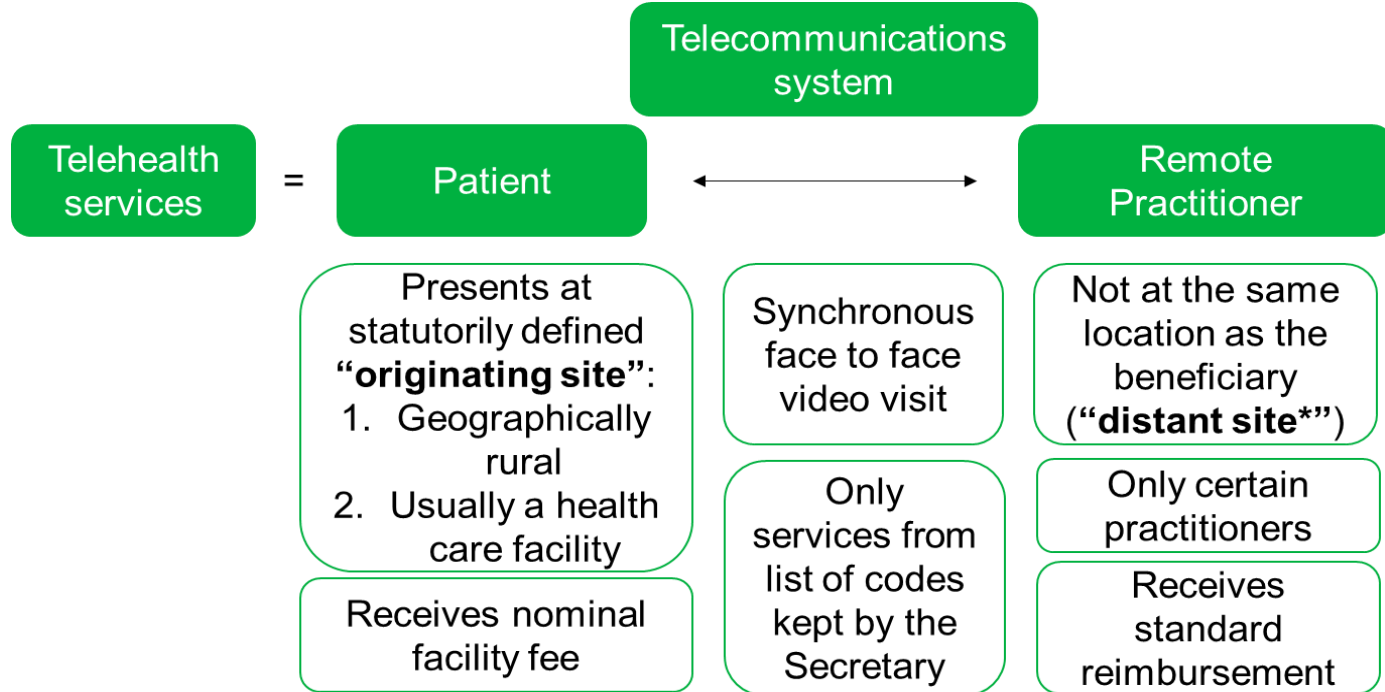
Telecommunications system

Telehealth services

=

Patient

Remote Practitioner

Presents at statutorily defined **“originating site”**:
1. Geographically rural
2. Usually a health care facility

Receives nominal facility fee

Synchronous face to face video visit

Only services from list of codes kept by the Secretary

Not at the same location as the beneficiary (**“distant site*”**)

Only certain practitioners

Receives standard reimbursement